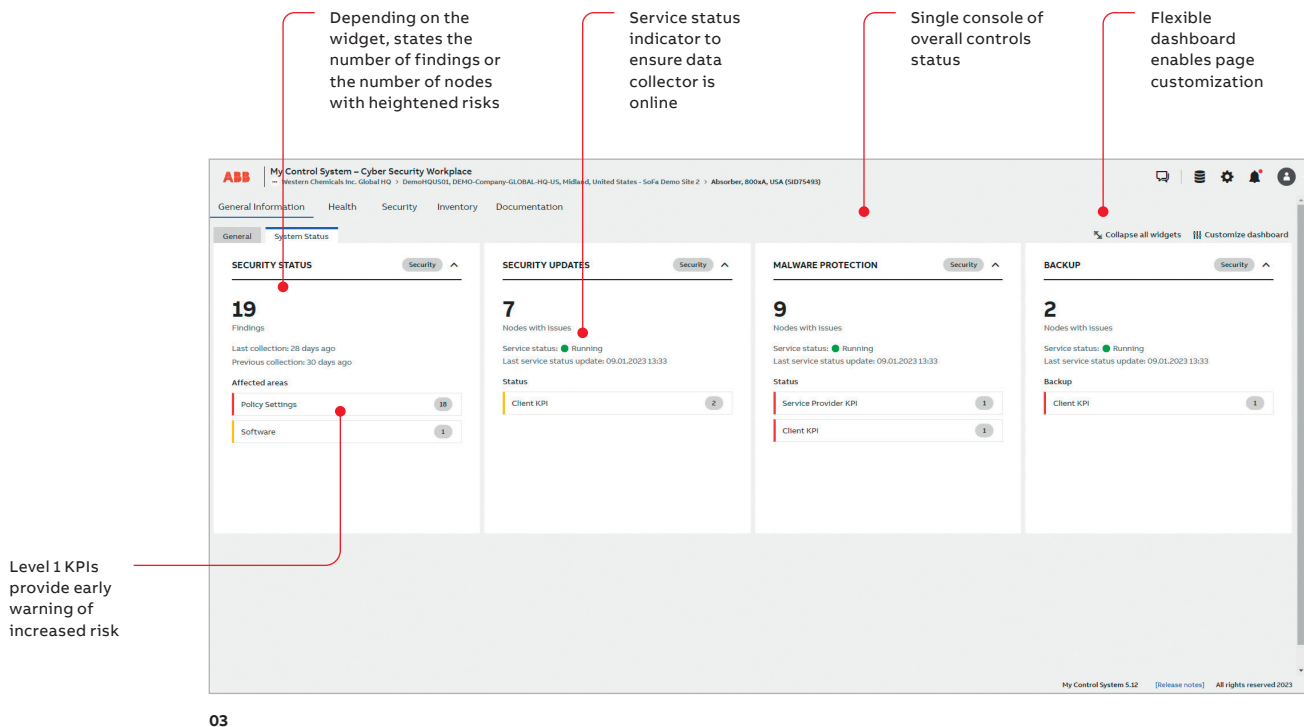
Depending on the widget, states the number of findings or the number of nodes with heightened risks

Service status indicator to ensure data collector is online

Single console of overall controls status

Flexible dashboard enables page customization

ABB My Control System – Cyber Security Workplace
... Western Chemicals Inc. Global HQ > DemoHQUS01, DEMO-Company-GLOBAL-HQ-US, Midland, United States - SoFa Demo Site 2 > Absorber, 800xA, USA (SID75493)

General Information Health Security Inventory Documentation

General System Status

Collapse all widgets Customize dashboard

SECURITY STATUS Security
19
Findings
Last collection: 28 days ago
Previous collection: 30 days ago
Affected areas
Policy Settings 18
Software 1

SECURITY UPDATES Security
7
Nodes with issues
Service status: Running
Last service status update: 09.01.2023 13:33
Status
Client KPI 2

MALWARE PROTECTION Security
9
Nodes with issues
Service status: Running
Last service status update: 09.01.2023 13:33
Status
Service Provider KPI 1
Client KPI 1

BACKUP Security
2
Nodes with issues
Service status: Running
Last service status update: 09.01.2023 13:33
Backup
Client KPI 1

Level 1 KPIs provide early warning of increased risk

My Control System 5.12 [Release notes] All rights reserved 2023

03